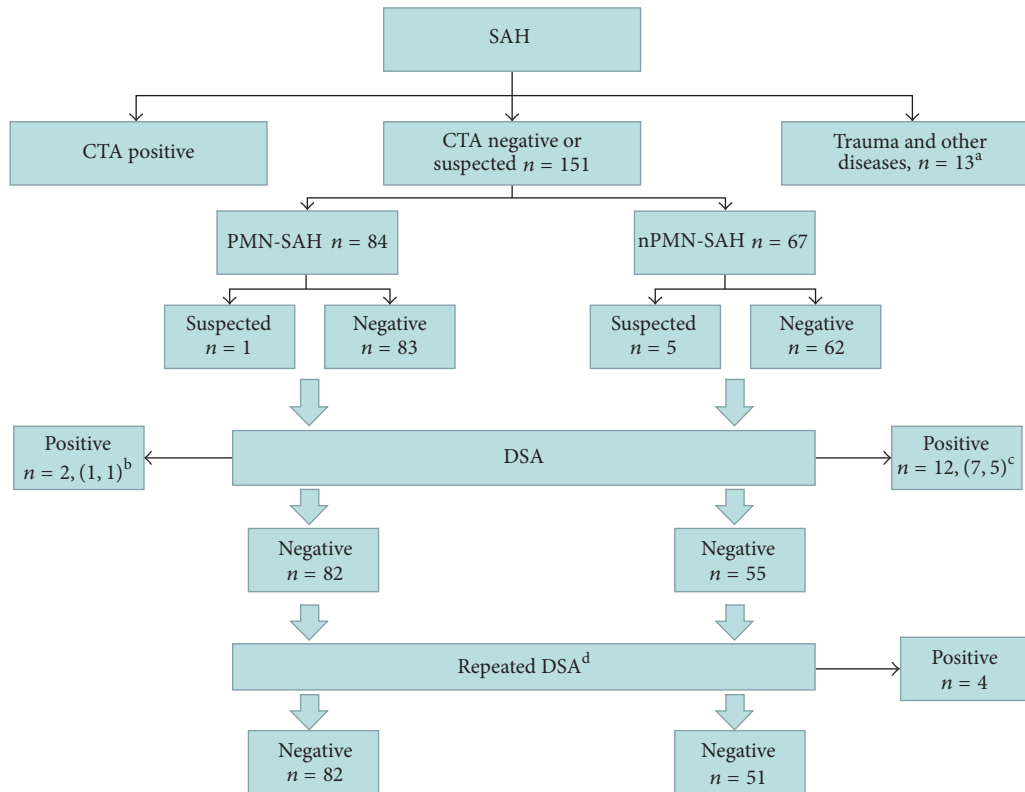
SAH

CTA positive

CTA negative or suspected $n = 151$

Trauma and other diseases, $n = 13^{a}$

PMN-SAH $n = 84$

nPMN-SAH $n = 67$

Suspected $n = 1$

Negative $n = 83$

Suspected $n = 5$

Negative $n = 62$

Positive $n = 2, (1, 1)^{b}$

DSA

Positive $n = 12, (7, 5)^{c}$

Negative $n = 82$

Negative $n = 55$

Repeated DSA$^{d}$

Positive $n = 4$

Negative $n = 82$

Negative $n = 51$